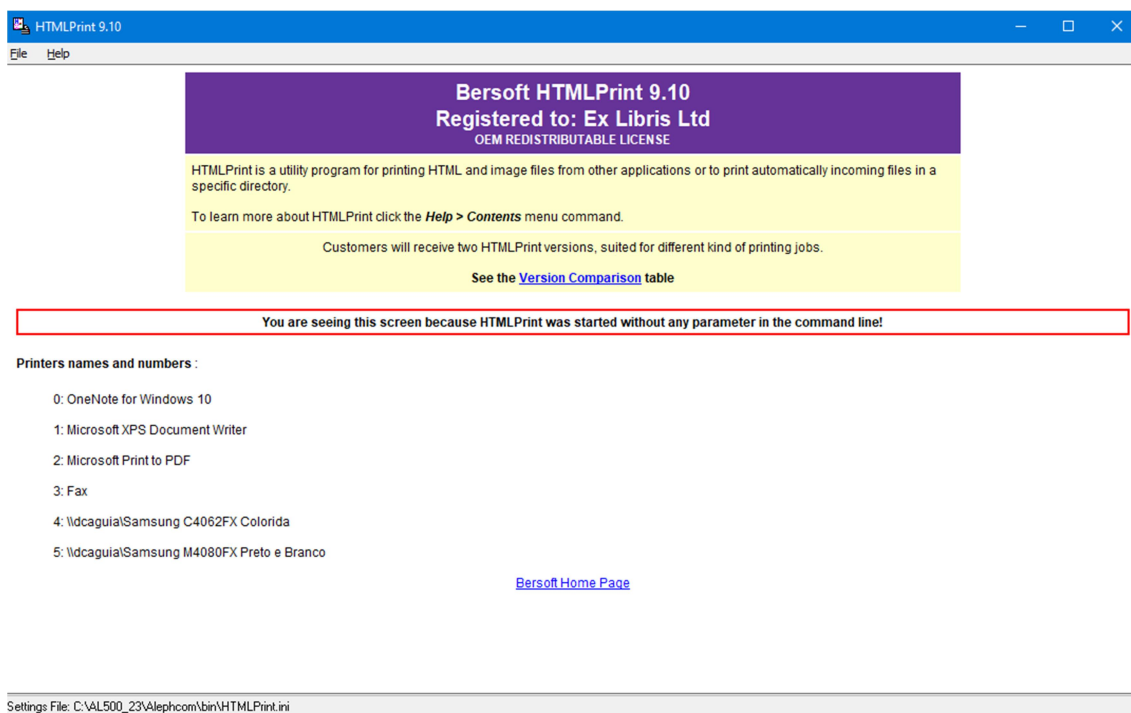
HTMLPrint 9.10

File Help

Bersoft HTMLPrint 9.10
Registered to: Ex Libris Ltd
OEM REDISTRIBUTABLE LICENSE

HTMLPrint is a utility program for printing HTML and image files from other applications or to print automatically incoming files in a specific directory.

To learn more about HTMLPrint click the Help > Contents menu command.

Customers will receive two HTMLPrint versions, suited for different kind of printing jobs.

See the Version Comparison table

You are seeing this screen because HTMLPrint was started without any parameter in the command line!

Printers names and numbers :

0: OneNote for Windows 10

1: Microsoft XPS Document Writer

2: Microsoft Print to PDF

3: Fax

4: \\dcaguia\Samsung C4062FX Colorida

5: \\dcaguia\Samsung M4080FX Preto e Branco

Bersoft Home Page

Settings File: C:\AL500_23\Alephcom\bin\HTMLPrint.ini